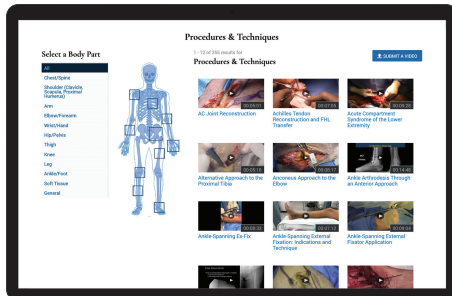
Procedures & Techniques

Select a Body Part

All
Chest/Spine
Shoulder (Clavicle, Scapula, Proximal Humerus)
Arm
Elbow/Forearm
Wrist/Hand
Hip/Pelvis
Thigh
Knee
Leg
Ankle/Foot
Soft Tissue
General

1 - 12 of 256 results for
Procedures & Techniques

SUBMIT A VIDEO

00:03:01
AC Joint Reconstruction

00:03:58
Achilles Tendon Reconstruction and FHL Transfer

00:03:35
Acute Compartment Syndrome of the Lower Extremity

00:03:16
Alternative Approach to the Proximal Tibia

00:06:17
Anconeus Approach to the Elbow

00:14:48
Ankle Arthrodesis Through an Anterior Approach

00:08:32
Ankle-Spanning Ex-Fix

00:07:13
Ankle-Spanning External Fixation: Indications and Technique

00:09:34
Ankle-Spanning External Fixator Application